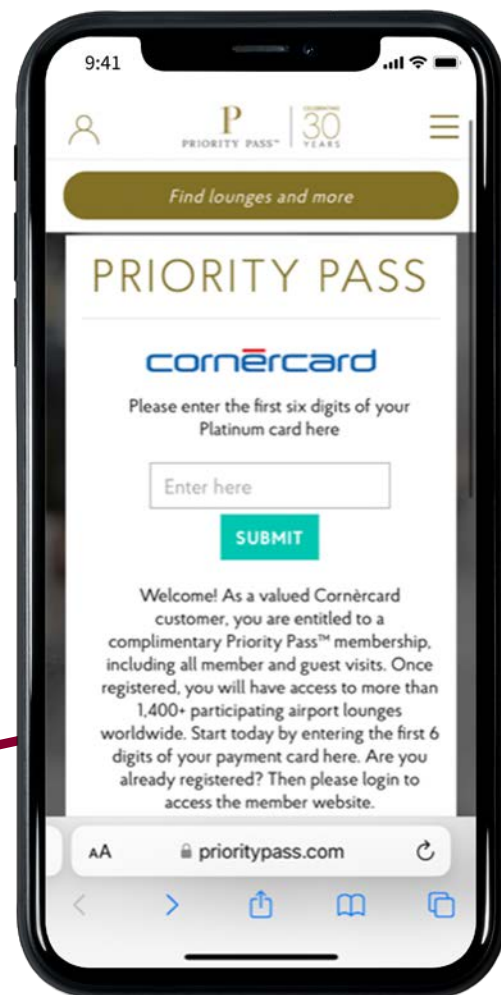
9:41

P
PRIORITY PASS™

CELEBRATING
30
YEARS

Find lounges and more

PRIORITY PASS

cornèrcard

Please enter the first six digits of your Platinum card here

Enter here

SUBMIT

Welcome! As a valued Cornèrcard customer, you are entitled to a complimentary Priority Pass™ membership, including all member and guest visits. Once registered, you will have access to more than 1,400+ participating airport lounges worldwide. Start today by entering the first 6 digits of your payment card here. Are you already registered? Then please login to access the member website.

AA
prioritypass.com